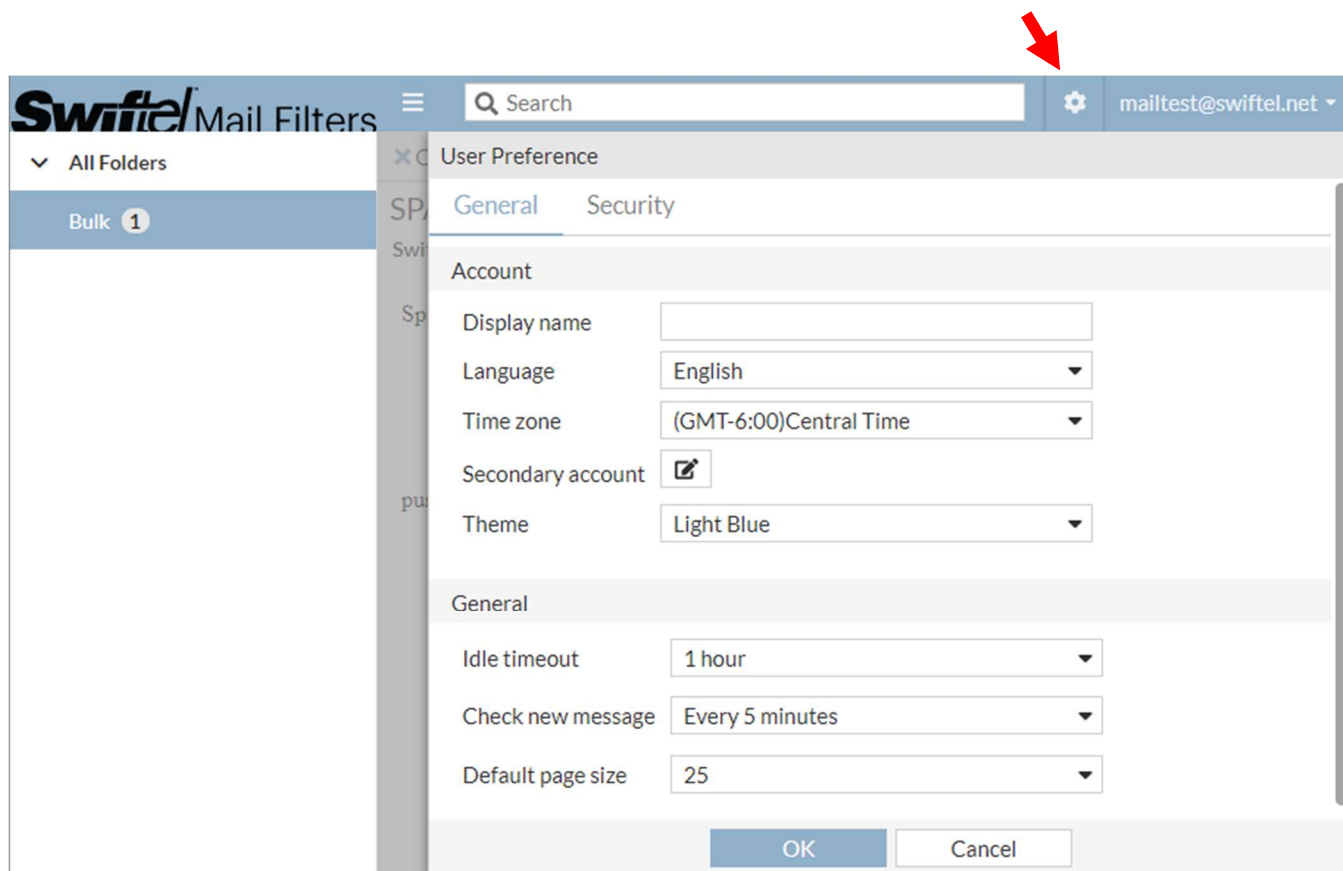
Swiftel Mail Filters

Search

mailtest@swiftel.net

All Folders

Bulk 1

C

SP

Swi

Sp

pu

User Preference

General Security

Account

Display name

Language English

Time zone (GMT-6:00)Central Time

Secondary account

Theme Light Blue

General

Idle timeout 1 hour

Check new message Every 5 minutes

Default page size 25

OK Cancel